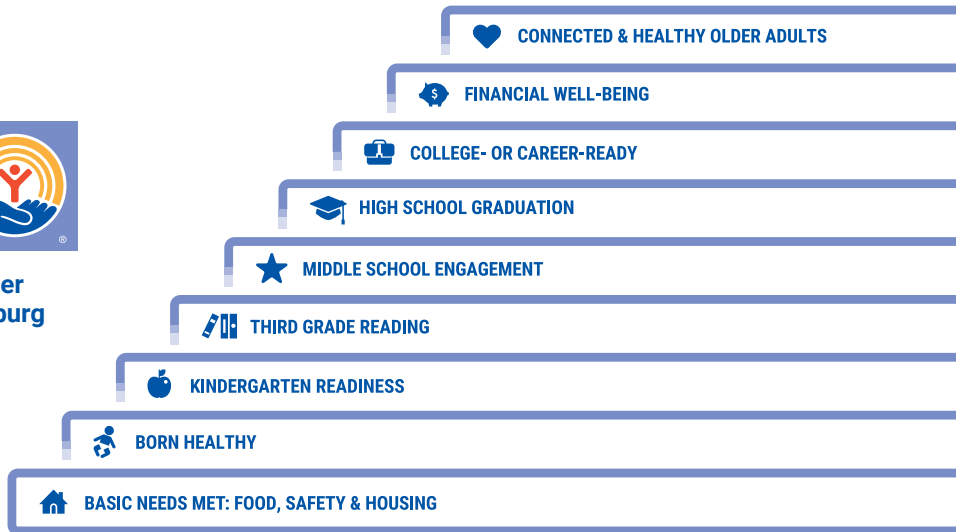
CONNECTED & HEALTHY OLDER ADULTS

FINANCIAL WELL-BEING

COLLEGE- OR CAREER-READY

HIGH SCHOOL GRADUATION

MIDDLE SCHOOL ENGAGEMENT

THIRD GRADE READING

KINDERGARTEN READINESS

BORN HEALTHY

BASIC NEEDS MET: FOOD, SAFETY & HOUSING

®

er
burg